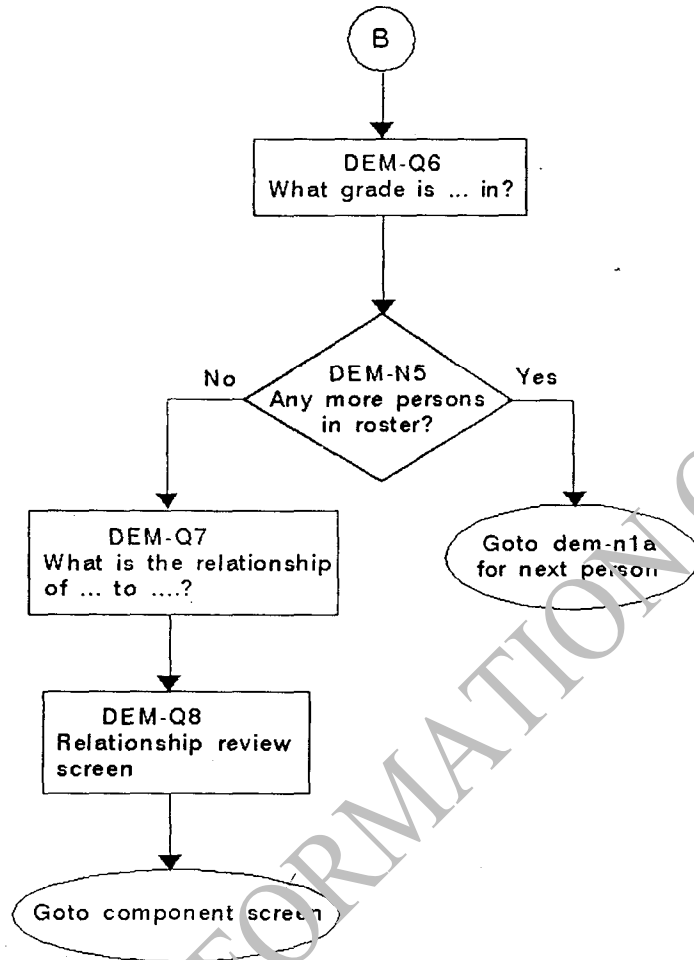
B

DEM-Q6
What grade is ... in?

DEM-N5
Any more persons in roster?

No

Yes

DEM-Q7
What is the relationship of ... to ....?

Goto dem-n1a for next person

DEM-Q8
Relationship review screen

Goto component screen

FORMATION